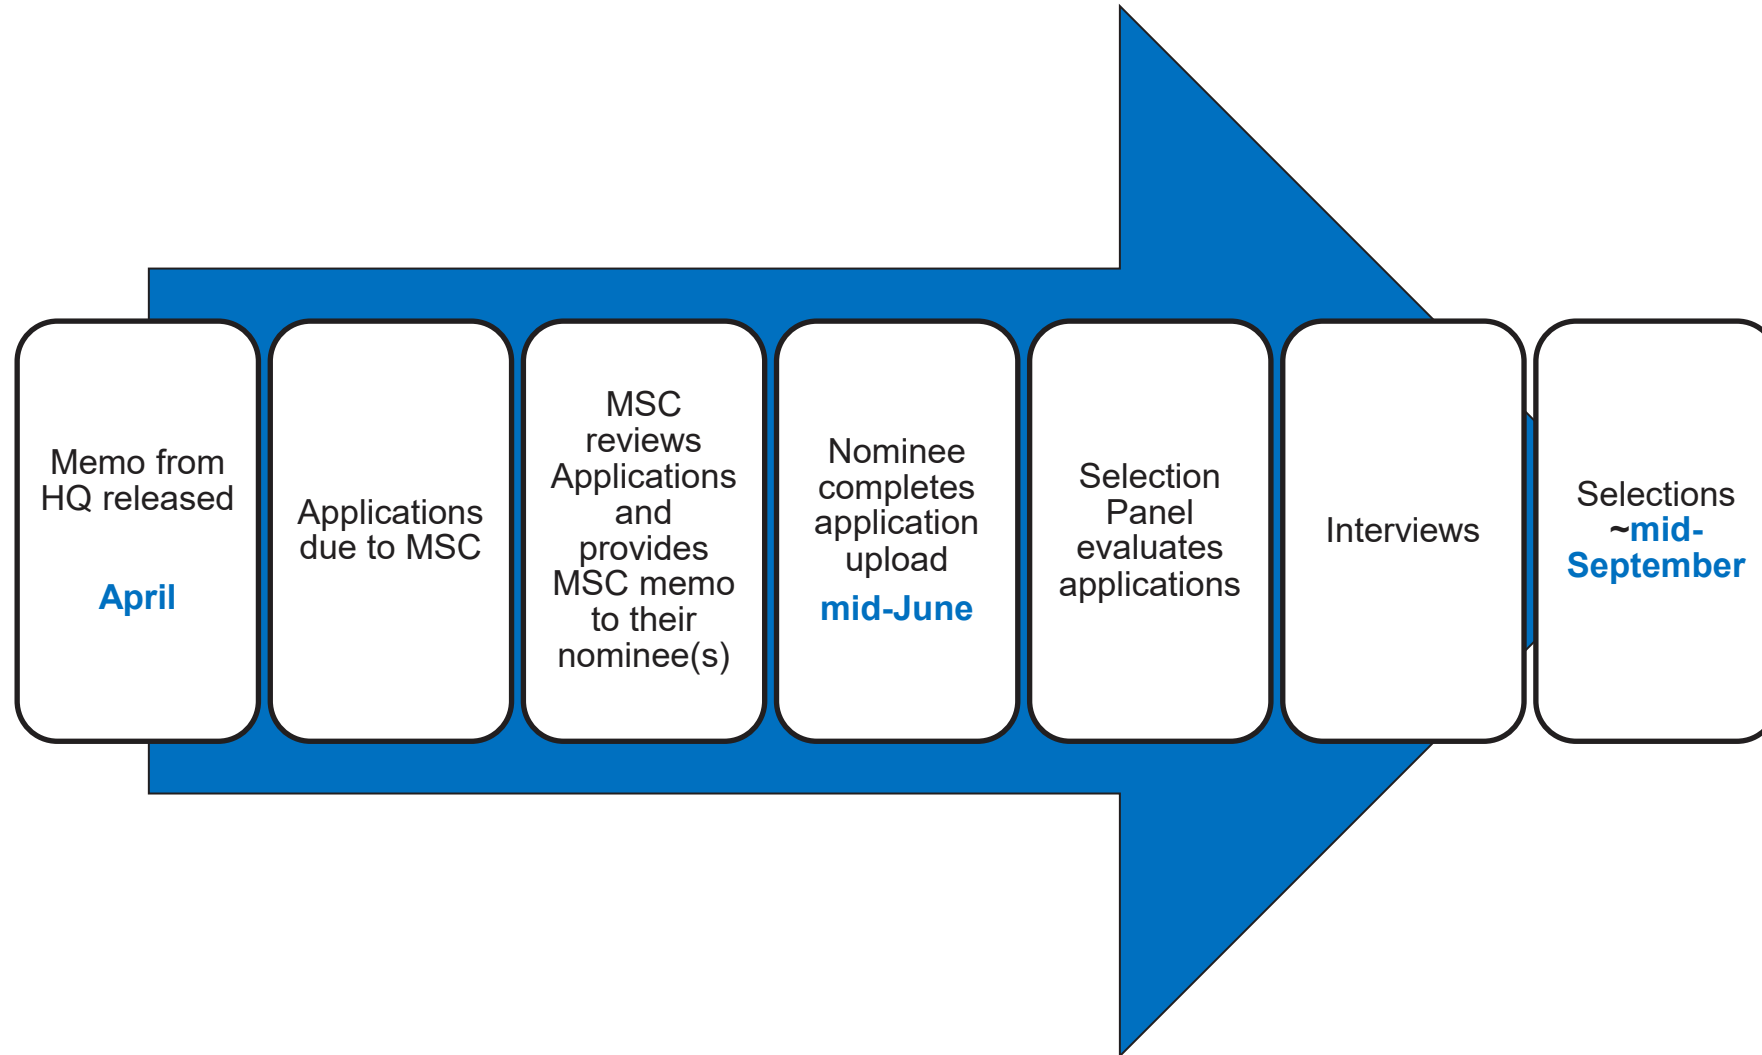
Memo from HQ released

April

Applications due to MSC

MSC reviews Applications and provides MSC memo to their nominee(s)

Nominee completes application upload

mid-June

Selection Panel evaluates applications

Interviews

Selections ~mid-September